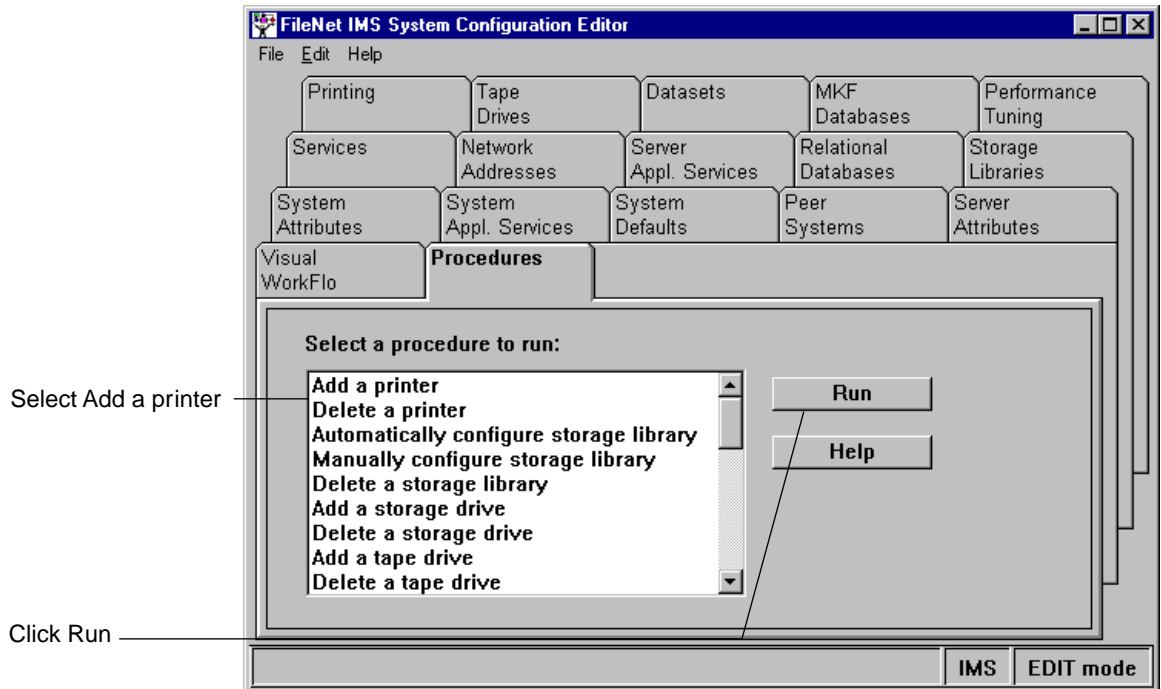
FileNet IMS System Configuration Editor

File Edit Help

Printing
Tape Drives
Datasets
MKF Databases
Performance Tuning

Services
Network Addresses
Server Appl. Services
Relational Databases
Storage Libraries

System Attributes
System Appl. Services
System Defaults
Peer Systems
Server Attributes

Visual WorkFlo
Procedures

Select a procedure to run:

Add a printer
Delete a printer
Automatically configure storage library
Manually configure storage library
Delete a storage library
Add a storage drive
Delete a storage drive
Add a tape drive
Delete a tape drive

Run
Help

IMS
EDIT mode

Select Add a printer

Click Run